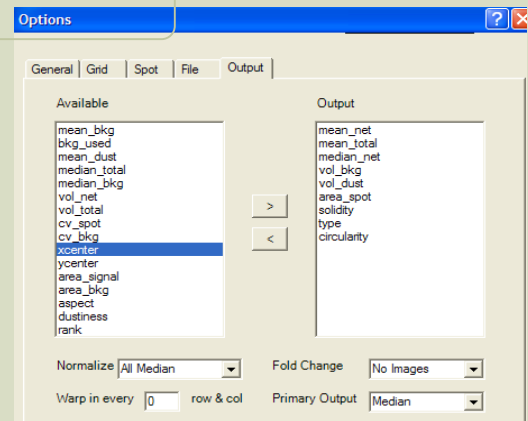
Options

General | Grid | Spot | File | Output

Available

mean_bkg
bkg_used
mean_dust
median_total
median_bkg
vol_net
vol_total
cv_spot
cv_bkg
xcenter
ycenter
area_signal
area_bkg
aspect
dustiness
rank

>

<

Output

mean_net
mean_total
median_net
vol_bkg
vol_dust
area_spot
solidity
type
circularity

Normalize All Median

Fold Change No Images

Warp in every 0 row & col

Primary Output Median